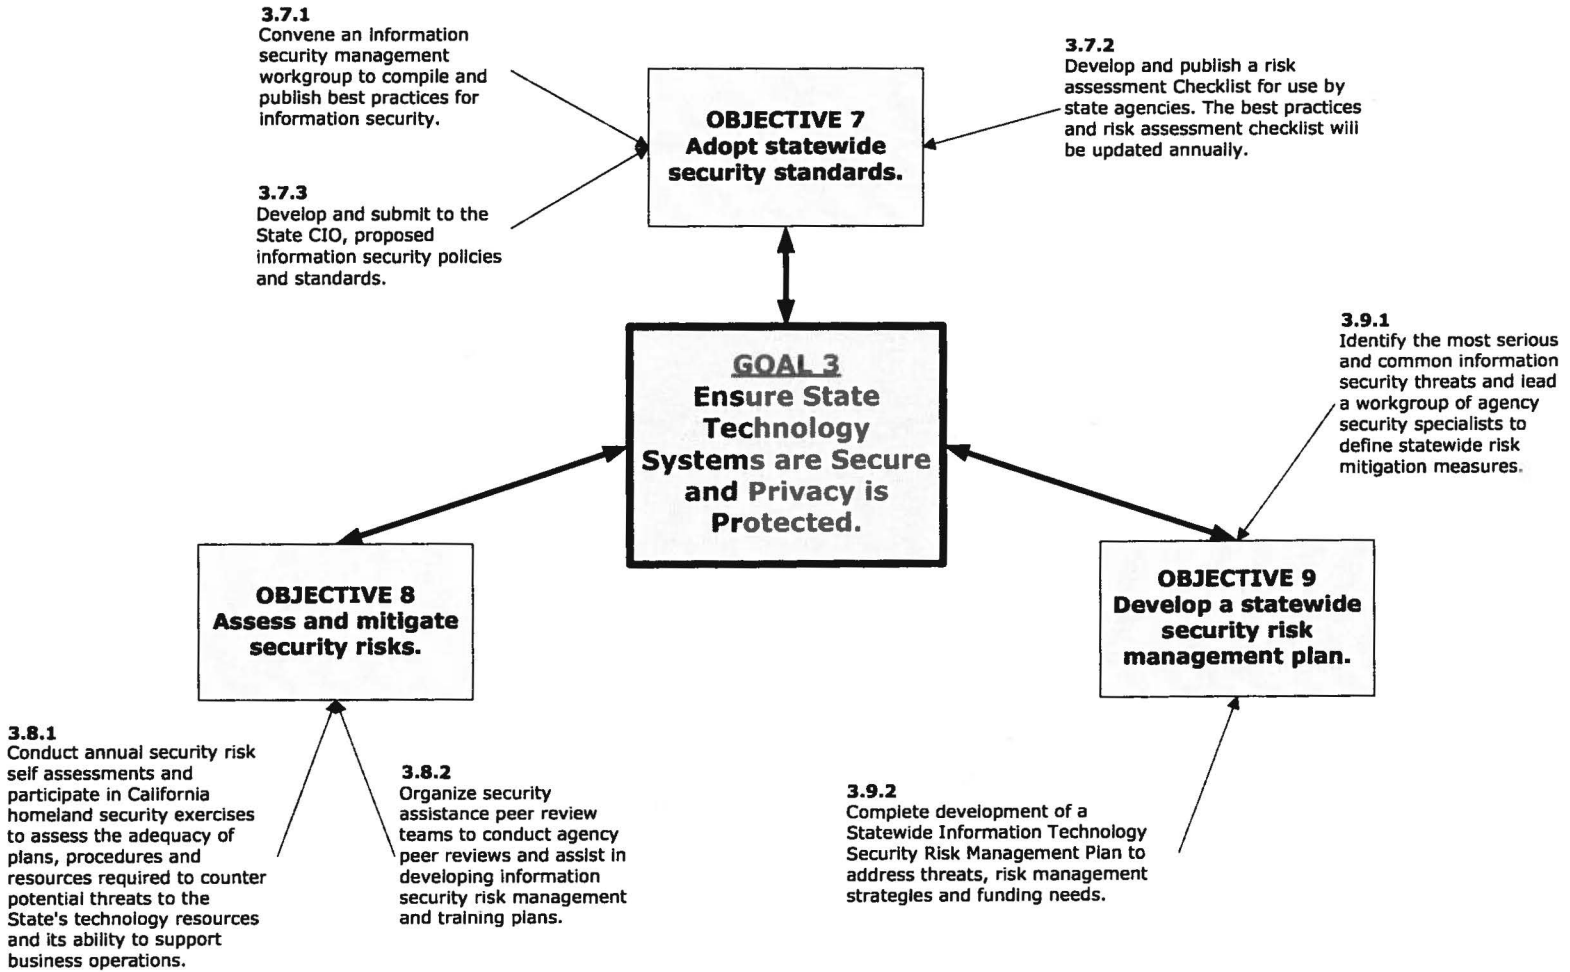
3.7.1
Convene an information security management workgroup to compile and publish best practices for information security.

3.7.2
Develop and publish a risk assessment Checklist for use by state agencies. The best practices and risk assessment checklist will be updated annually.

OBJECTIVE 7
Adopt statewide security standards.

3.7.3
Develop and submit to the State CIO, proposed information security policies and standards.

3.9.1
Identify the most serious and common information security threats and lead a workgroup of agency security specialists to define statewide risk mitigation measures.

GOAL 3
Ensure State Technology Systems are Secure and Privacy is Protected.

OBJECTIVE 8
Assess and mitigate security risks.

OBJECTIVE 9
Develop a statewide security risk management plan.

3.8.1
Conduct annual security risk self assessments and participate in California homeland security exercises to assess the adequacy of plans, procedures and resources required to counter potential threats to the State's technology resources and its ability to support business operations.

3.8.2
Organize security assistance peer review teams to conduct agency peer reviews and assist in developing information security risk management and training plans.

3.9.2
Complete development of a Statewide Information Technology Security Risk Management Plan to address threats, risk management strategies and funding needs.